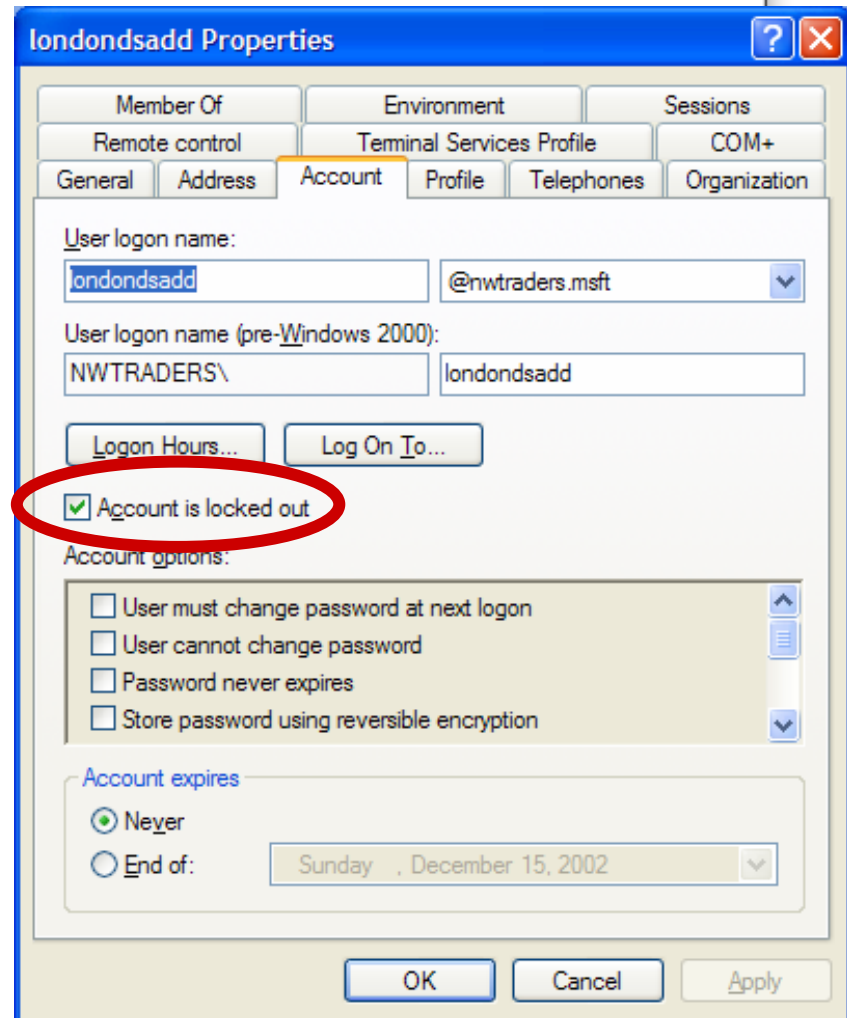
londondsadd Properties

?

Member Of | Environment | Sessions
Remote control | Terminal Services Profile | COM+
General | Address | Account | Profile | Telephones | Organization

User logon name:
londondsadd
@nwtraders.msft

User logon name (pre-Windows 2000):
NWTRADERS\
londondsadd

Logon Hours...
Log On To...

Account is locked out

Account options:
User must change password at next logon
User cannot change password
Password never expires
Store password using reversible encryption

Account expires
Never
End of:
Sunday , December 15, 2002

OK
Cancel
Apply